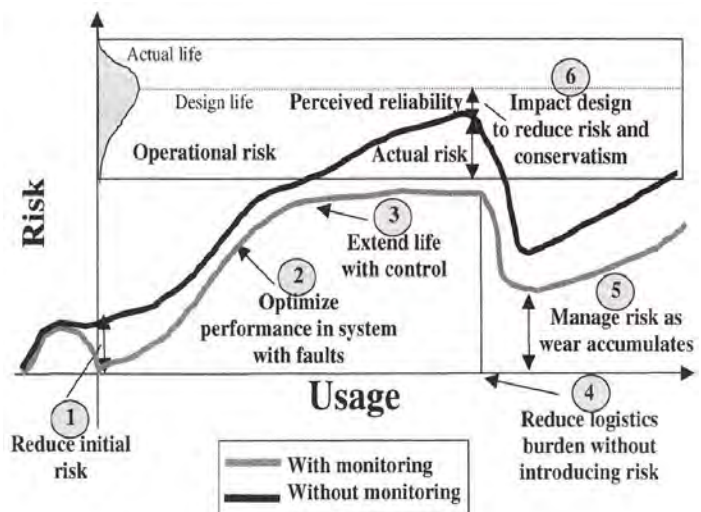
Actual life

Design life

Perceived reliability

6

Impact design to reduce risk and conservatism

Operational risk

Actual risk

Risk

3

Extend life with control

2

Optimize performance in system with faults

5

Manage risk as wear accumulates

Usage

1

Reduce initial risk

4

Reduce logistics burden without introducing risk

With monitoring

Without monitoring